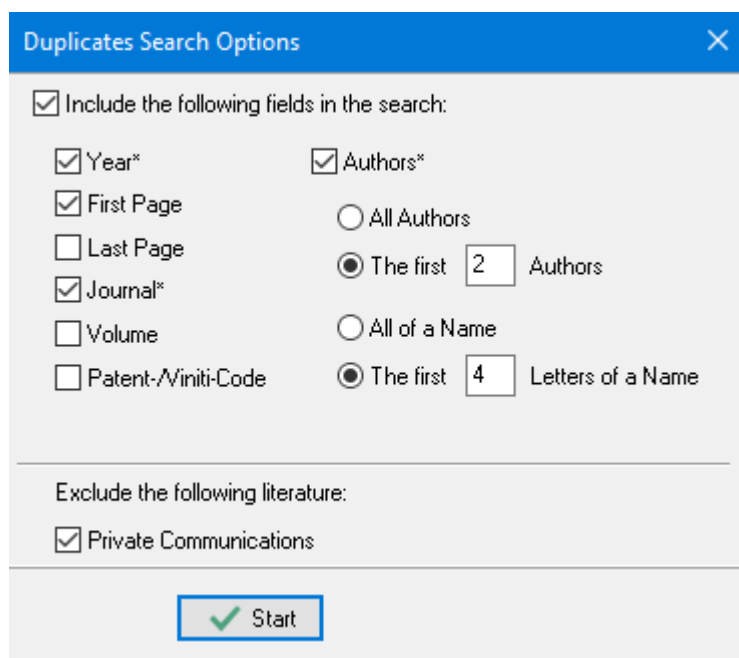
Duplicates Search Options ✕

☑ Include the following fields in the search:

☑ Year*
☑ First Page
☐ Last Page
☑ Journal*
☐ Volume
☐ Patent-/Viniti-Code

☑ Authors*
○ All Authors
◉ The first 2 Authors
○ All of a Name
◉ The first 4 Letters of a Name

Exclude the following literature:

☑ Private Communications

Start